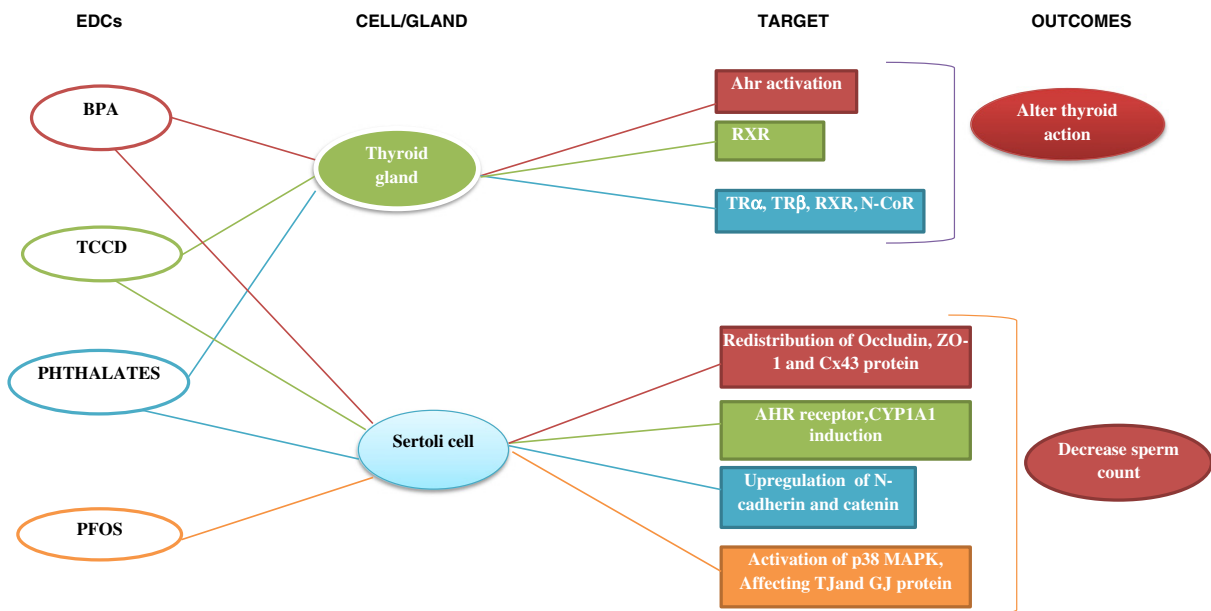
EDCs

CELL/GLAND

TARGET

OUTCOMES

BPA

TCCD

PHTHALATES

PFOS

Thyroid gland

Sertoli cell

Ahr activation

RXR

TRα, TRβ, RXR, N-CoR

Alter thyroid action

Redistribution of Occludin, ZO-1 and Cx43 protein

AHR receptor,CYP1A1 induction

Upregulation of N-cadherin and catenin

Activation of p38 MAPK, Affecting TJand GJ protein

Decrease sperm count